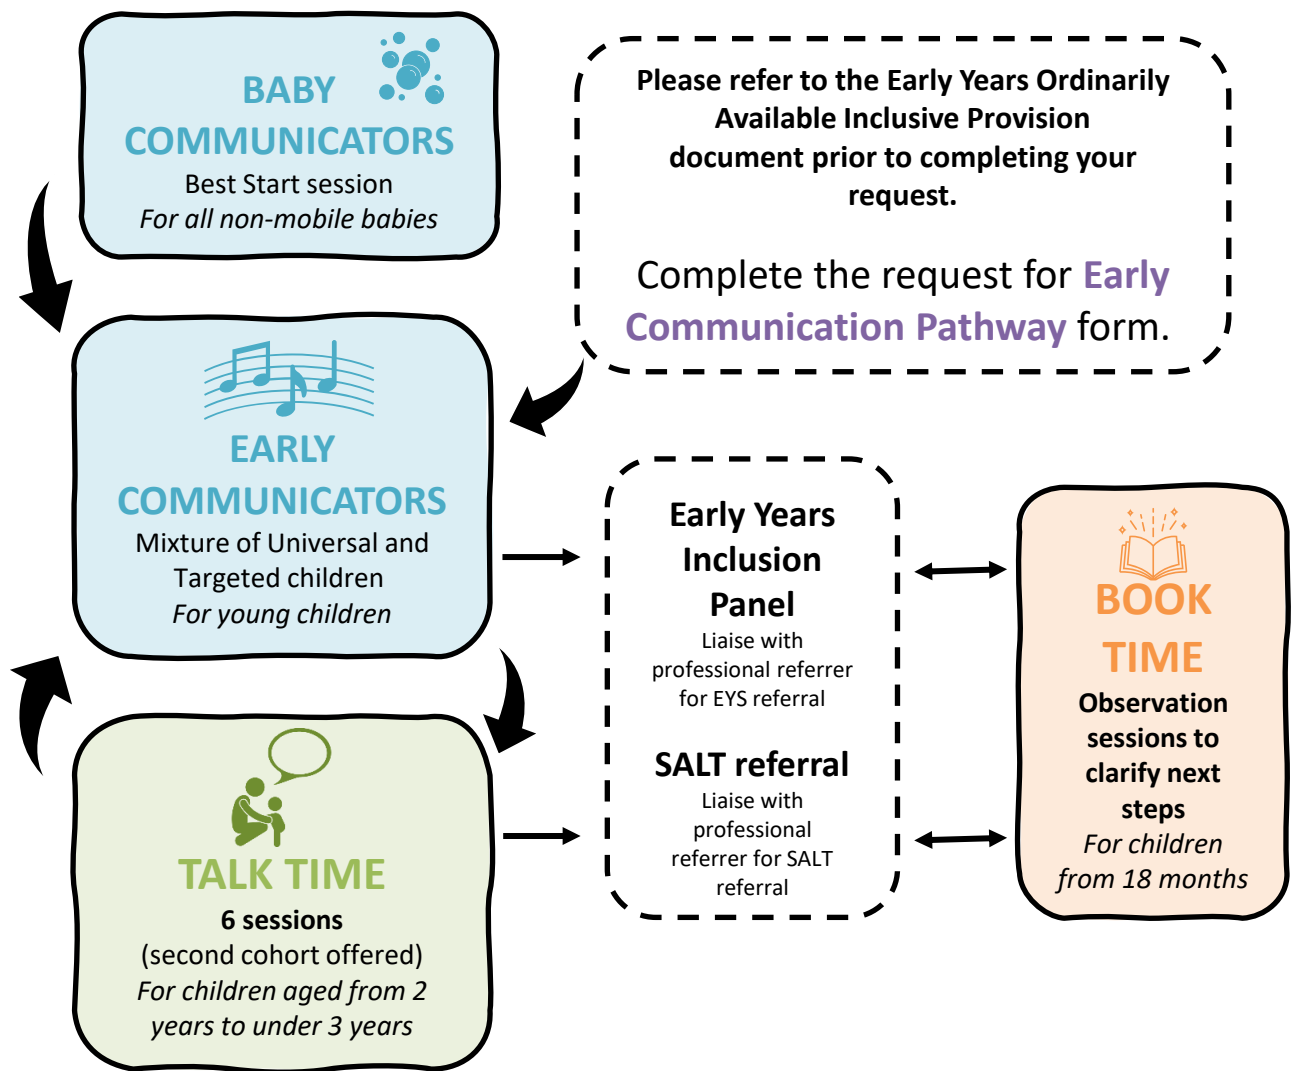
BABY COMMUNICATORS
Best Start session
For all non-mobile babies

Please refer to the Early Years Ordinarily Available Inclusive Provision document prior to completing your request.

Complete the request for Early Communication Pathway form.

EARLY COMMUNICATORS
Mixture of Universal and Targeted children
For young children

Early Years Inclusion Panel
Liaise with professional referrer for EYS referral

SALT referral
Liaise with professional referrer for SALT referral

BOOK TIME
Observation sessions to clarify next steps
For children from 18 months

TALK TIME
6 sessions
(second cohort offered)
For children aged from 2 years to under 3 years